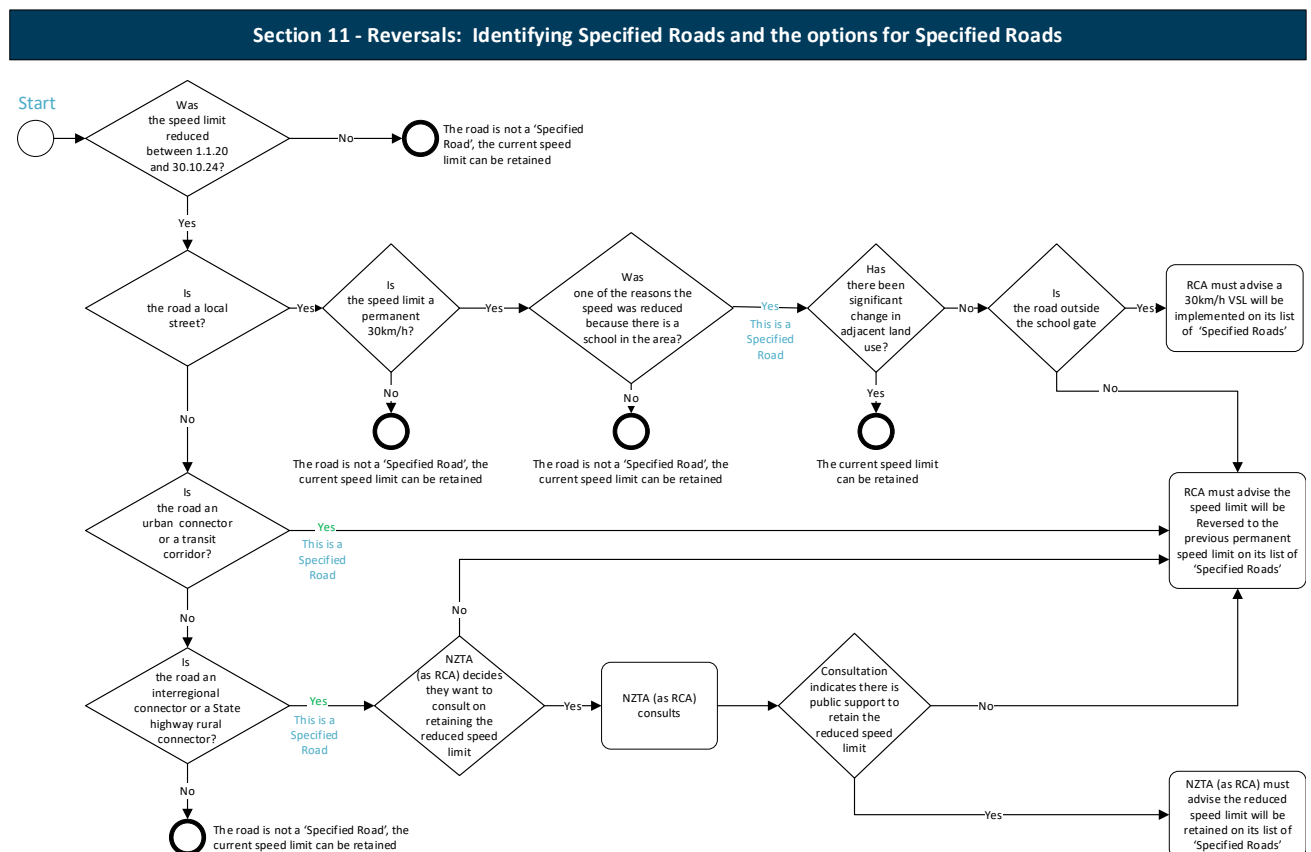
Section 11 - Reversals: Identifying Specified Roads and the options for Specified Roads

Start

Was the speed limit reduced between 1.1.20 and 30.10.24?

No

The road is not a 'Specified Road', the current speed limit can be retained

Yes

Is the road a local street?

Yes

Is the speed limit a permanent 30km/h?

No

The road is not a 'Specified Road', the current speed limit can be retained

Yes

Was one of the reasons the speed was reduced because there is a school in the area?

No

The road is not a 'Specified Road', the current speed limit can be retained

Yes
This is a Specified Road

Has there been significant change in adjacent land use?

Yes

The current speed limit can be retained

No

Is the road outside the school gate

Yes

RCA must advise a 30km/h VSL will be implemented on its list of 'Specified Roads'

No

No

Is the road an urban connector or a transit corridor?

Yes
This is a Specified Road

RCA must advise the speed limit will be Reversed to the previous permanent speed limit on its list of 'Specified Roads'

No

Is the road an interregional connector or a State highway rural connector?

Yes
This is a Specified Road

NZTA (as RCA) decides they want to consult on retaining the reduced speed limit

No

Yes

NZTA (as RCA) consults

Consultation indicates there is public support to retain the reduced speed limit

No

Yes

NZTA (as RCA) must advise the reduced speed limit will be retained on its list of 'Specified Roads'

No

The road is not a 'Specified Road', the current speed limit can be retained